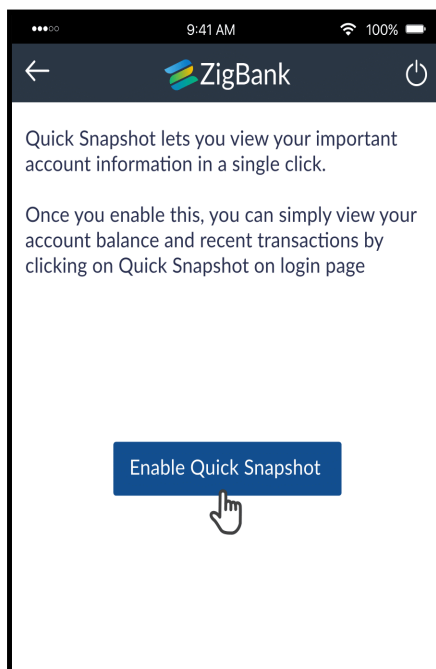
9:41 AM
100%

ZigBank

Quick Snapshot lets you view your important account information in a single click.

Once you enable this, you can simply view your account balance and recent transactions by clicking on Quick Snapshot on login page

Enable Quick Snapshot